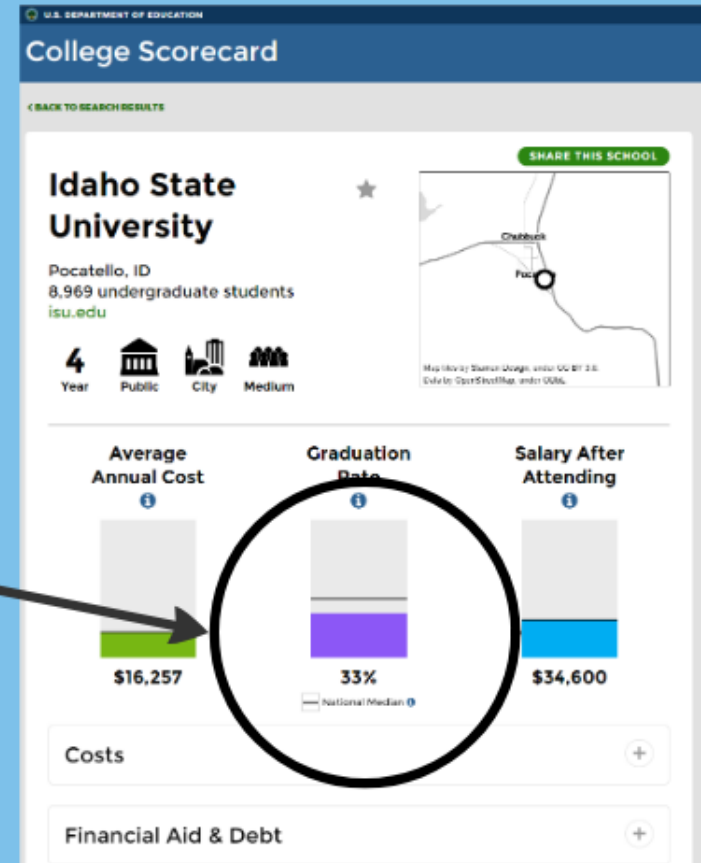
U.S. DEPARTMENT OF EDUCATION

College Scorecard

< BACK TO SEARCH RESULTS

SHARE THIS SCHOOL

Idaho State University

Pocatello, ID
8,969 undergraduate students
isu.edu

Chubbuck
Poca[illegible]

Map tiles by Stamen Design, under CC BY 3.0. Data by OpenStreetMap, under ODbL.

4
Year

Public

City

Medium

Average Annual Cost

Graduation Rate

Salary After Attending

$16,257

33%

National Median

$34,600

Costs

Financial Aid & Debt